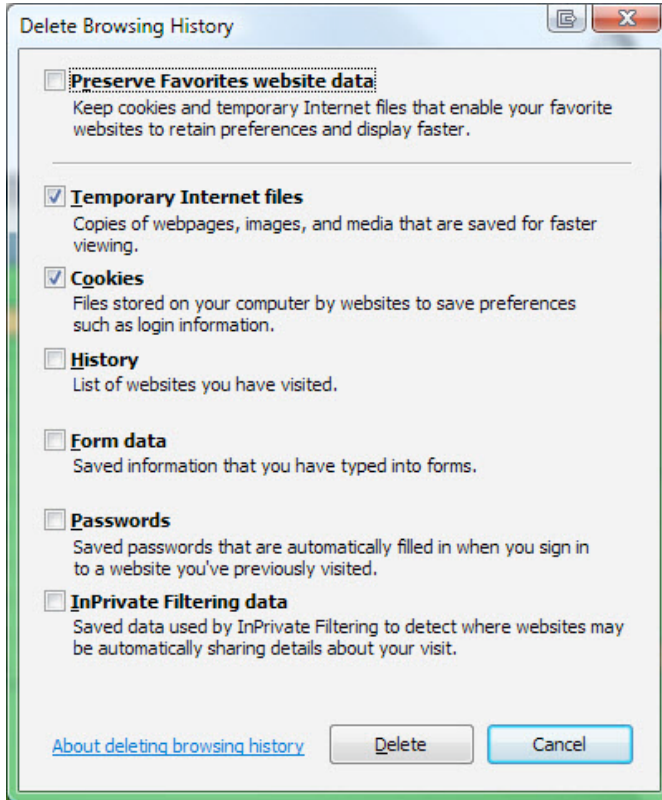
Delete Browsing History

Preserve Favorites website data
Keep cookies and temporary Internet files that enable your favorite websites to retain preferences and display faster.

Temporary Internet files
Copies of webpages, images, and media that are saved for faster viewing.

Cookies
Files stored on your computer by websites to save preferences such as login information.

History
List of websites you have visited.

Form data
Saved information that you have typed into forms.

Passwords
Saved passwords that are automatically filled in when you sign in to a website you've previously visited.

InPrivate Filtering data
Saved data used by InPrivate Filtering to detect where websites may be automatically sharing details about your visit.

About deleting browsing history

Delete

Cancel